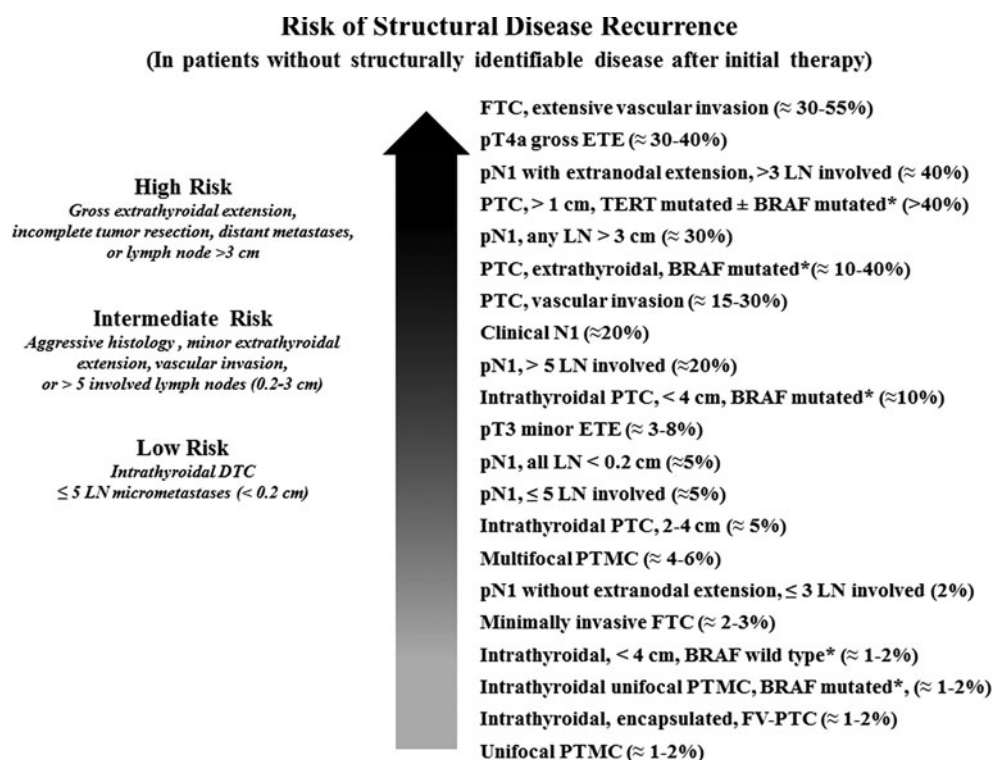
Risk of Structural Disease Recurrence
(In patients without structurally identifiable disease after initial therapy)

High Risk
Gross extrathyroidal extension, incomplete tumor resection, distant metastases, or lymph node >3 cm

Intermediate Risk
Aggressive histology , minor extrathyroidal extension, vascular invasion, or > 5 involved lymph nodes (0.2-3 cm)

Low Risk
Intrathyroidal DTC
≤ 5 LN micrometastases (< 0.2 cm)

FTC, extensive vascular invasion (≈ 30-55%)
pT4a gross ETE (≈ 30-40%)
pN1 with extranodal extension, >3 LN involved (≈ 40%)
PTC, > 1 cm, TERT mutated ± BRAF mutated* (>40%)
pN1, any LN > 3 cm (≈ 30%)
PTC, extrathyroidal, BRAF mutated*(≈ 10-40%)
PTC, vascular invasion (≈ 15-30%)
Clinical N1 (≈20%)
pN1, > 5 LN involved (≈20%)
Intrathyroidal PTC, < 4 cm, BRAF mutated* (≈10%)
pT3 minor ETE (≈ 3-8%)
pN1, all LN < 0.2 cm (≈5%)
pN1, ≤ 5 LN involved (≈5%)
Intrathyroidal PTC, 2-4 cm (≈ 5%)
Multifocal PTMC (≈ 4-6%)
pN1 without extranodal extension, ≤ 3 LN involved (2%)
Minimally invasive FTC (≈ 2-3%)
Intrathyroidal, < 4 cm, BRAF wild type* (≈ 1-2%)
Intrathyroidal unifocal PTMC, BRAF mutated*, (≈ 1-2%)
Intrathyroidal, encapsulated, FV-PTC (≈ 1-2%)
Unifocal PTMC (≈ 1-2%)